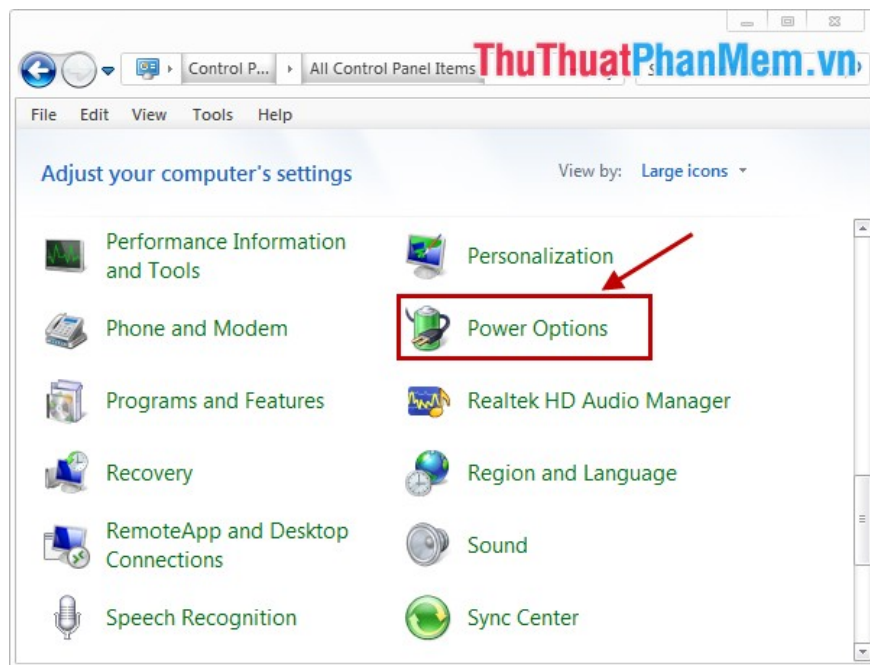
Control P... ▸ All Control Panel Items

ThuThuatPhanMem.vn

File Edit View Tools Help

Adjust your computer's settings

View by: Large icons ▾

Performance Information and Tools

Personalization

Phone and Modem

Power Options

Programs and Features

Realtek HD Audio Manager

Recovery

Region and Language

RemoteApp and Desktop Connections

Sound

Speech Recognition

Sync Center